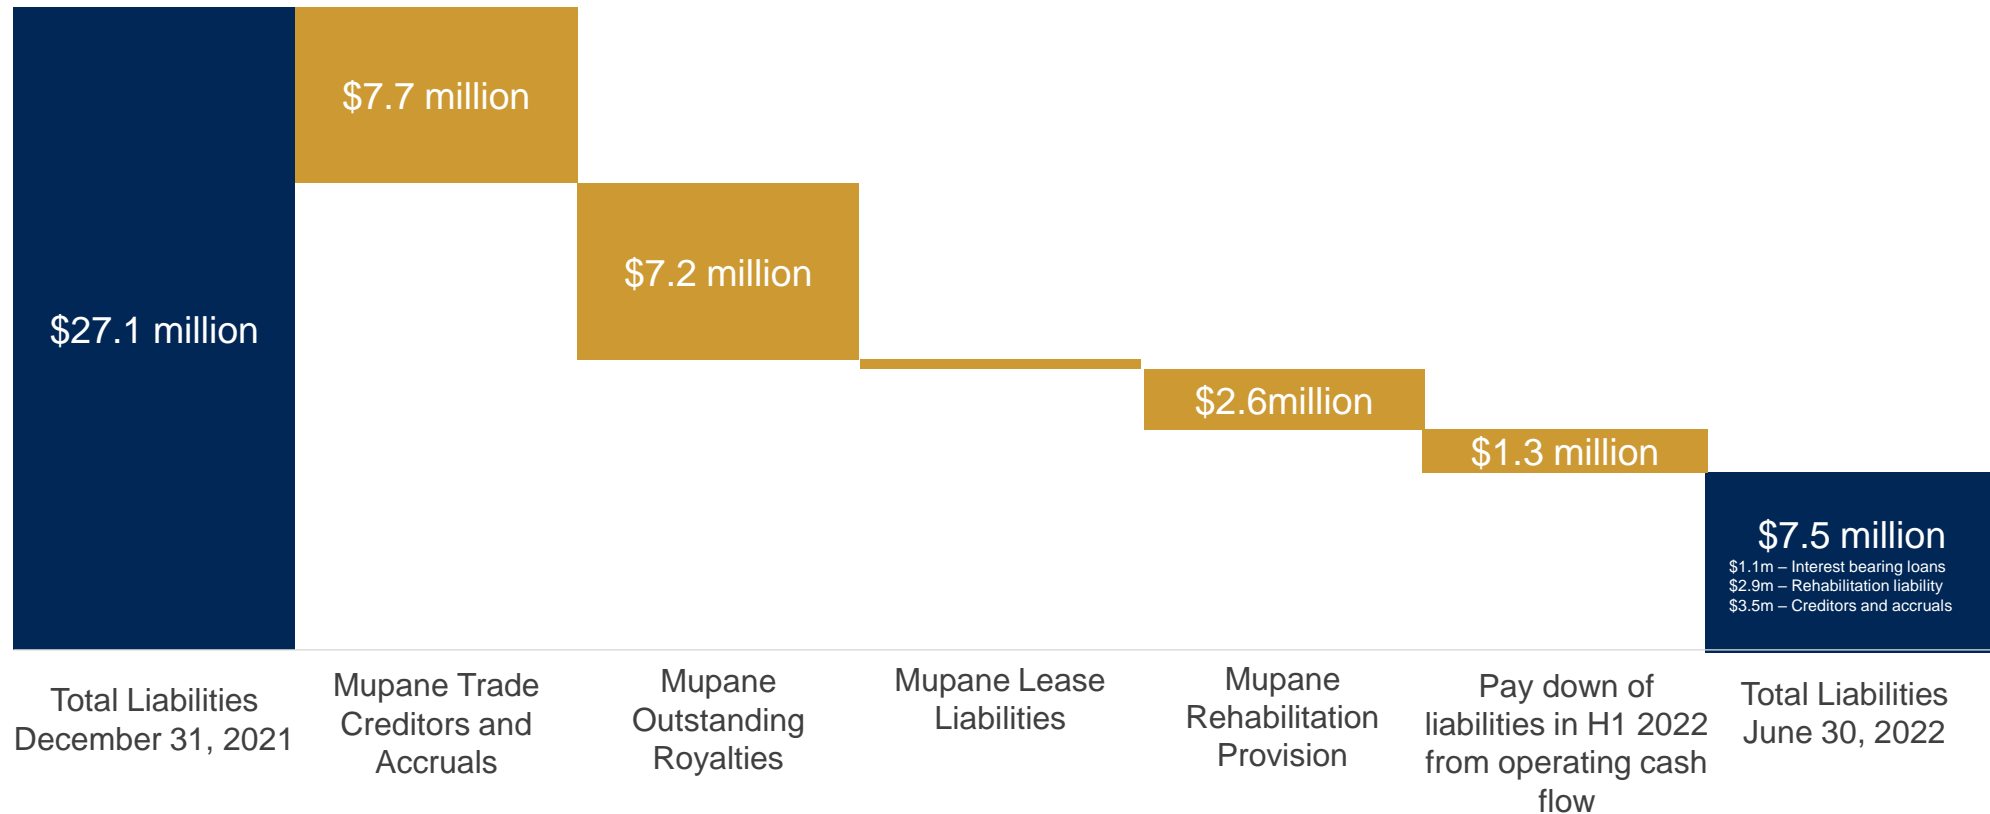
$27.1 million

$7.7 million

$7.2 million

$2.6million

$1.3 million

$7.5 million
$1.1m – Interest bearing loans
$2.9m – Rehabilitation liability
$3.5m – Creditors and accruals

Total Liabilities December 31, 2021

Mupane Trade Creditors and Accruals

Mupane Outstanding Royalties

Mupane Lease Liabilities

Mupane Rehabilitation Provision

Pay down of liabilities in H1 2022 from operating cash flow

Total Liabilities June 30, 2022